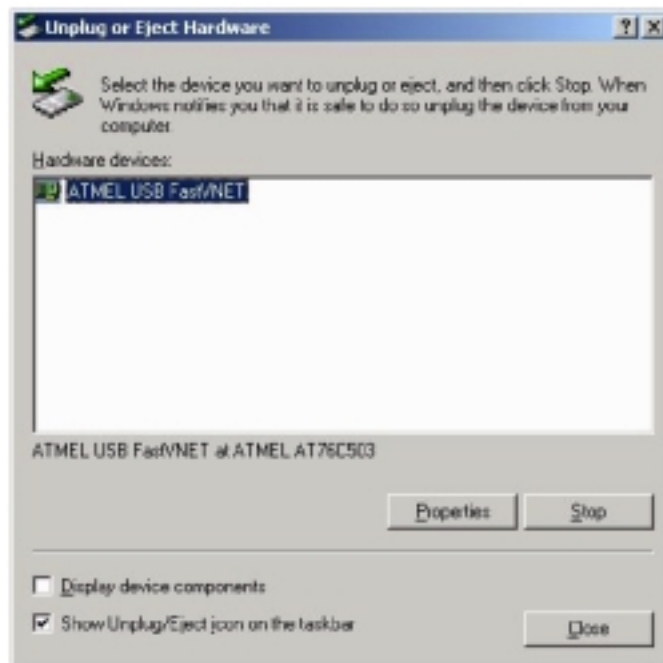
Unplug or Eject Hardware

?
X

Select the device you want to unplug or eject, and then click Stop. When Windows notifies you that it is safe to do so unplug the device from your computer.

Hardware devices:

ATMEL USB FastVNET

ATMEL USB FastVNET at ATMEL AT76C503

Properties

Stop

Display device components

Show Unplug/Eject icon on the taskbar

Close